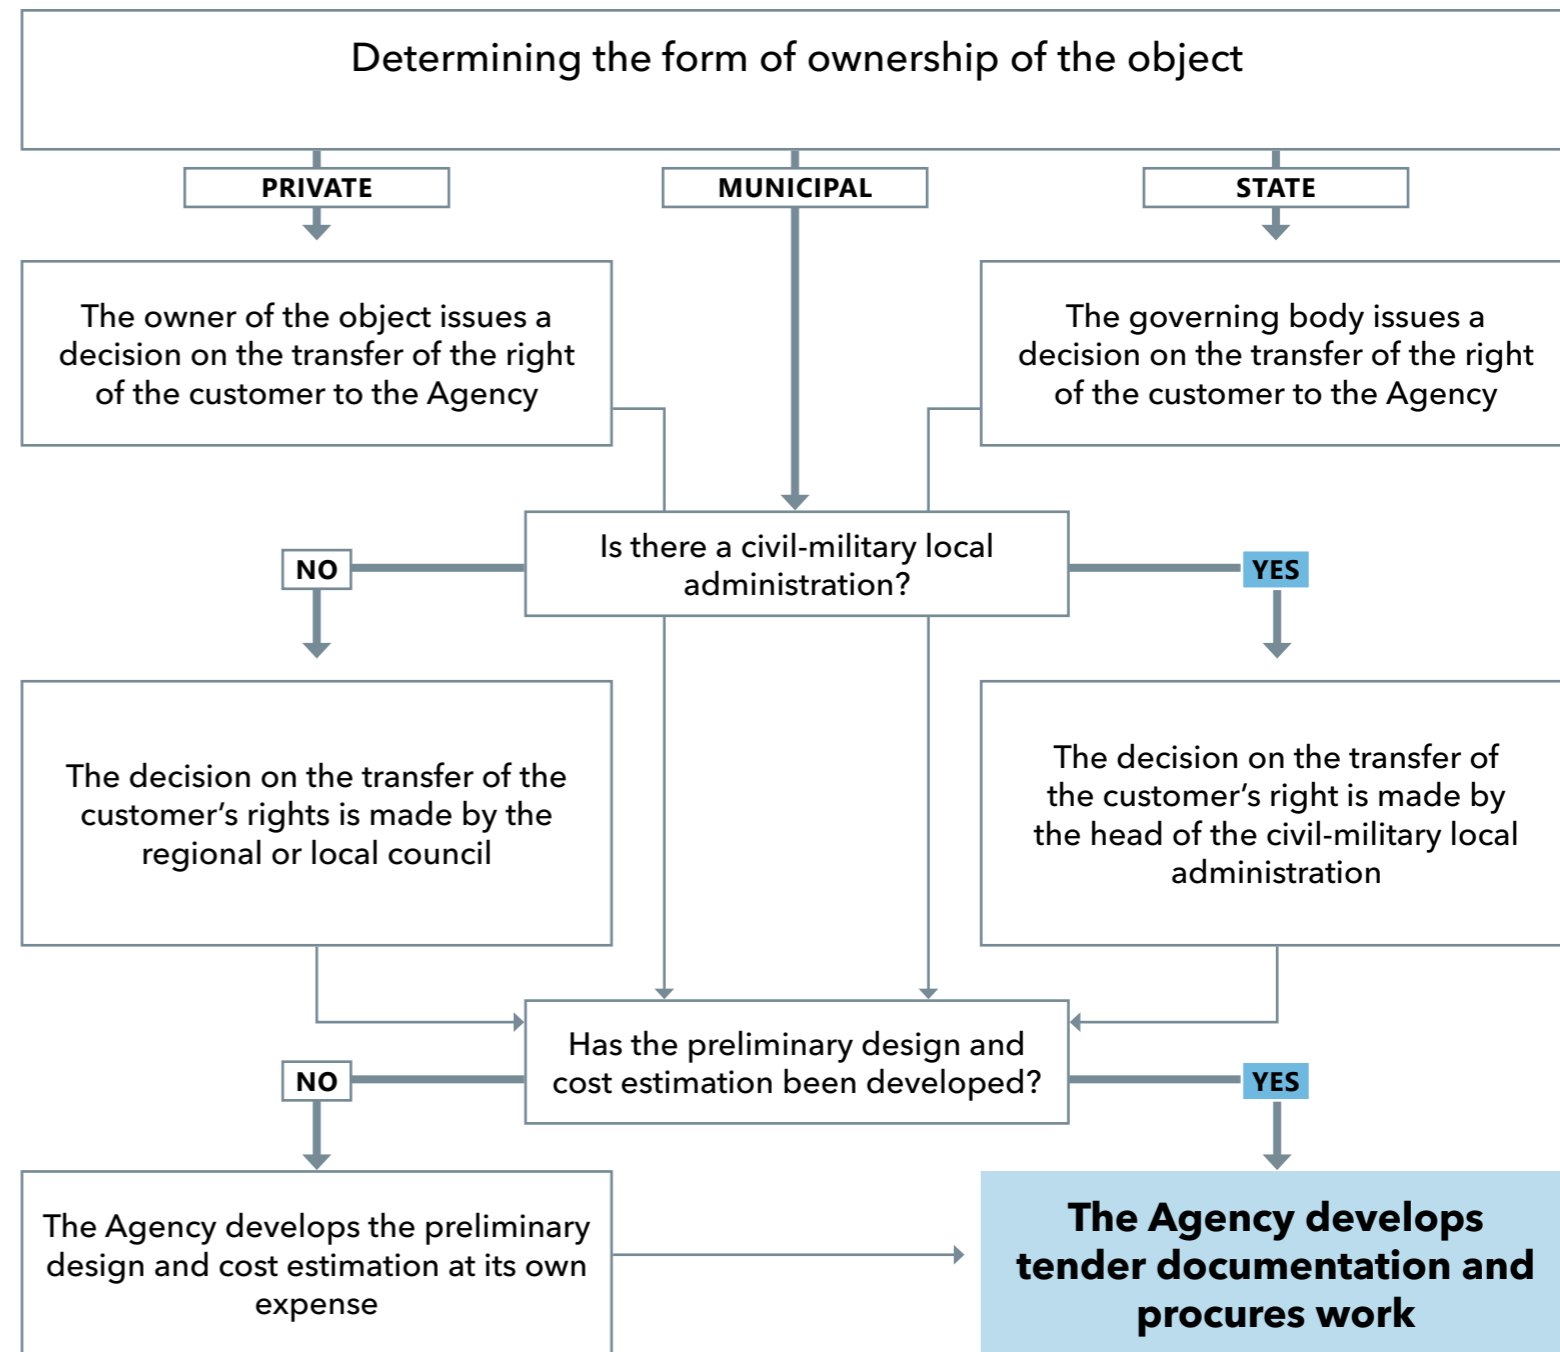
Determining the form of ownership of the object

PRIVATE

MUNICIPAL

STATE

The owner of the object issues a decision on the transfer of the right of the customer to the Agency

The governing body issues a decision on the transfer of the right of the customer to the Agency

NO

Is there a civil-military local administration?

YES

The decision on the transfer of the customer's rights is made by the regional or local council

The decision on the transfer of the customer's right is made by the head of the civil-military local administration

NO

Has the preliminary design and cost estimation been developed?

YES

The Agency develops the preliminary design and cost estimation at its own expense

The Agency develops tender documentation and procures work